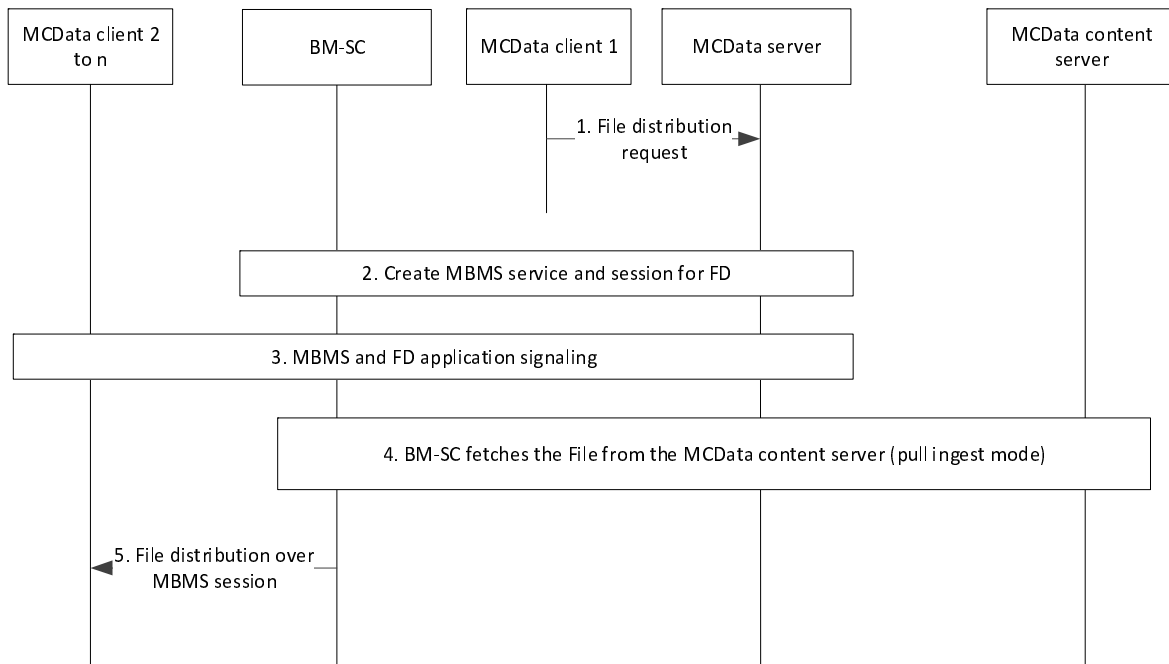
MCData client 2 to n

BM-SC

MCData client 1

MCData server

MCData content server

1. File distribution request

2. Create MBMS service and session for FD

3. MBMS and FD application signaling

4. BM-SC fetches the File from the MCData content server (pull ingest mode)

5. File distribution over MBMS session